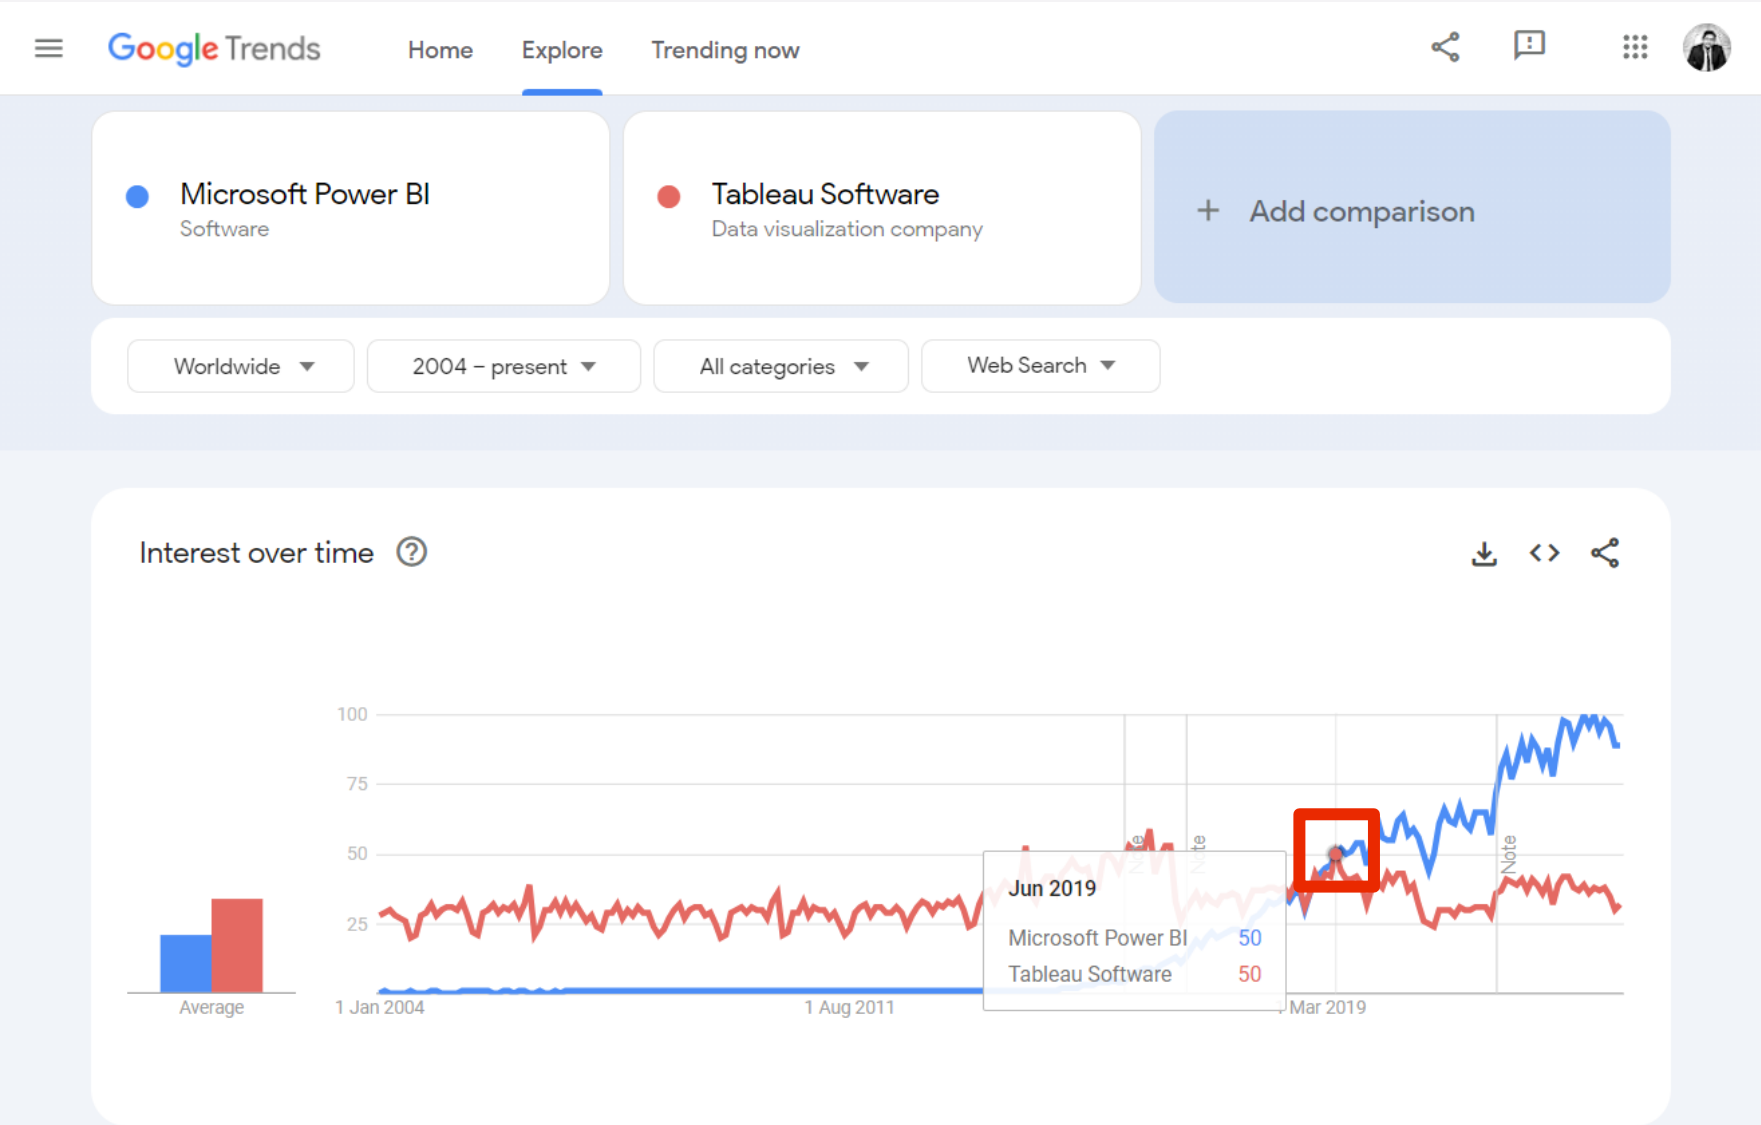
Google Trends

Home

Explore

Trending now

Microsoft Power BI
Software

Tableau Software
Data visualization company

+ Add comparison

Worldwide

2004 – present

All categories

Web Search

Interest over time

100

75

50

25

Average

1 Jan 2004

1 Aug 2011

Mar 2019

Note

Note

Note

Jun 2019

Microsoft Power BI 50

Tableau Software 50